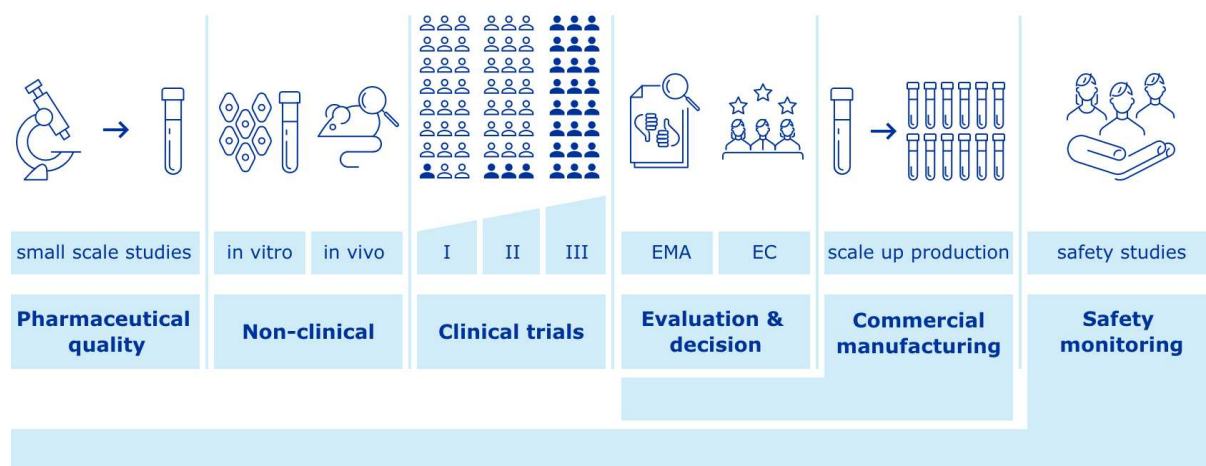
small scale studies

Pharmaceutical quality

in vitro

in vivo

Non-clinical

I

II

III

Clinical trials

EMA

EC

Evaluation & decision

scale up production

Commercial manufacturing

safety studies

Safety monitoring